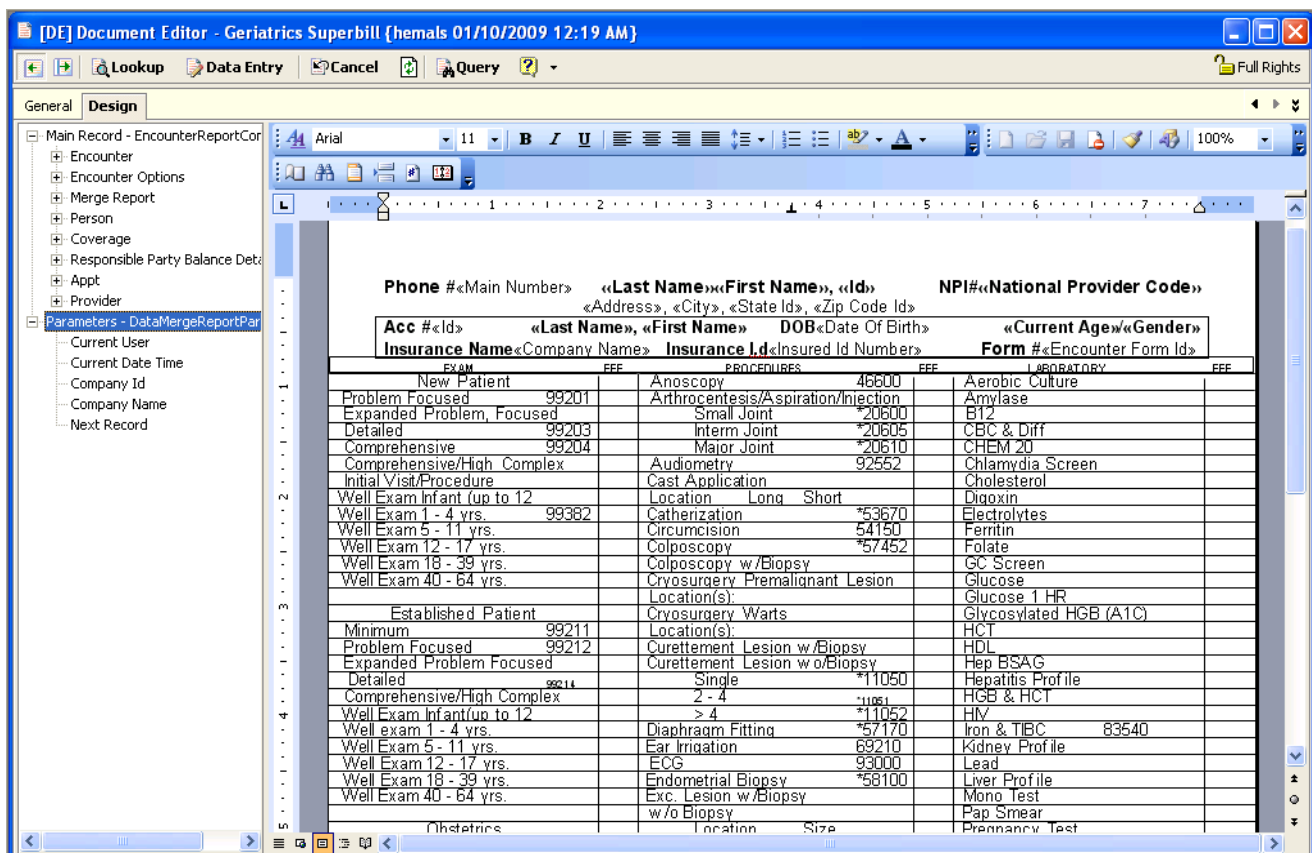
[DE] Document Editor - Geriatrics Superbill {hemals 01/10/2009 12:19 AM}

Lookup Data Entry Cancel Query Full Rights

General Design

Main Record - EncounterReportCor
Encounter
Encounter Options
Merge Report
Person
Coverage
Responsible Party Balance Det
Appt
Provider
Parameters - DataMergeReportPar
Current User
Current Date Time
Company Id
Company Name
Next Record

Arial 11 100%

Phone #«Main Number» «Last Name»«First Name», «Id» NPI#«National Provider Code»
«Address», «City», «State Id», «Zip Code Id»
Acc #«Id» «Last Name», «First Name» DOB«Date Of Birth» «Current Age»/«Gender»
Insurance Name«Company Name» Insurance Id«Insured Id Number» Form #«Encounter Form Id»

| EXAM | | FEE | PROCEDURES | | FEE | LABORATORY | | FEE |
|---|---|---|---|---|---|---|---|---|
| New Patient | | | Anoscopy | 46600 | | Aerobic Culture | | |
| Problem Focused | 99201 | | Arthrocentesis/Aspiration/Injection | | | Amylase | | |
| Expanded Problem, Focused | | | Small Joint | *20600 | | B12 | | |
| Detailed | 99203 | | Interm Joint | *20605 | | CBC & Diff | | |
| Comprehensive | 99204 | | Major Joint | *20610 | | CHEM 20 | | |
| Comprehensive/High Complex | | | Audiometry | 92552 | | Chlamydia Screen | | |
| Initial Visit/Procedure | | | Cast Application | | | Cholesterol | | |
| Well Exam Infant (up to 12 | | | Location Long Short | | | Digoxin | | |
| Well Exam 1 - 4 yrs. | 99382 | | Catherization | *53670 | | Electrolytes | | |
| Well Exam 5 - 11 yrs. | | | Circumcision | 54150 | | Ferritin | | |
| Well Exam 12 - 17 yrs. | | | Colposcopy | *57452 | | Folate | | |
| Well Exam 18 - 39 yrs. | | | Colposcopy w/Biopsy | | | GC Screen | | |
| Well Exam 40 - 64 yrs. | | | Cryosurgery Premalignant Lesion | | | Glucose | | |
| | | | Location(s): | | | Glucose 1 HR | | |
| Established Patient | | | Cryosurgery Warts | | | Glycosylated HGB (A1C) | | |
| Minimum | 99211 | | Location(s): | | | HCT | | |
| Problem Focused | 99212 | | Curettement Lesion w/Biopsy | | | HDL | | |
| Expanded Problem Focused | | | Curettement Lesion w o/Biopsy | | | Hep BSAG | | |
| Detailed | 99214 | | Single | *11050 | | Hepatitis Profile | | |
| Comprehensive/High Complex | | | 2 - 4 | *11051 | | HGB & HCT | | |
| Well Exam Infant(up to 12 | | | > 4 | *11052 | | HIV | | |
| Well exam 1 - 4 yrs. | | | Diaphragm Fitting | *57170 | | Iron & TIBC | 83540 | |
| Well Exam 5 - 11 yrs. | | | Ear Irrigation | 69210 | | Kidney Profile | | |
| Well Exam 12 - 17 yrs. | | | ECG | 93000 | | Lead | | |
| Well Exam 18 - 39 yrs. | | | Endometrial Biopsy | *58100 | | Liver Profile | | |
| Well Exam 40 - 64 yrs. | | | Exc. Lesion w/Biopsy | | | Mono Test | | |
| | | | w/o Biopsy | | | Pap Smear | | |
| Obstetrics | | | Location Size | | | Pregnancy Test | | |